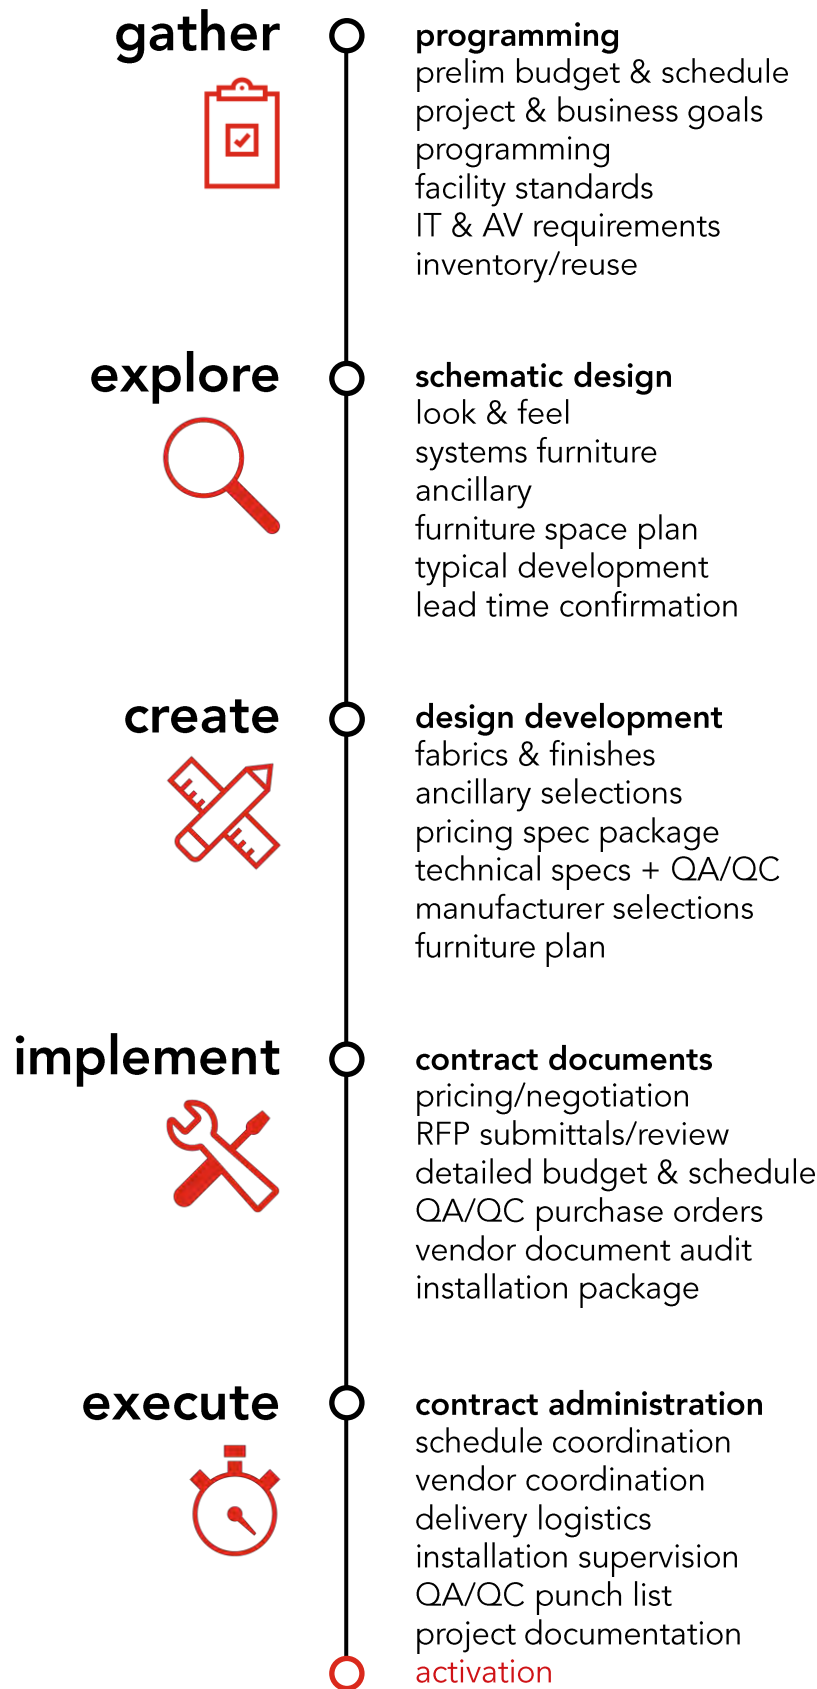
gather

programming
prelim budget & schedule
project & business goals
programming
facility standards
IT & AV requirements
inventory/reuse

explore

schematic design
look & feel
systems furniture
ancillary
furniture space plan
typical development
lead time confirmation

create

design development
fabrics & finishes
ancillary selections
pricing spec package
technical specs + QA/QC
manufacturer selections
furniture plan

implement

contract documents
pricing/negotiation
RFP submittals/review
detailed budget & schedule
QA/QC purchase orders
vendor document audit
installation package

execute

contract administration
schedule coordination
vendor coordination
delivery logistics
installation supervision
QA/QC punch list
project documentation
activation